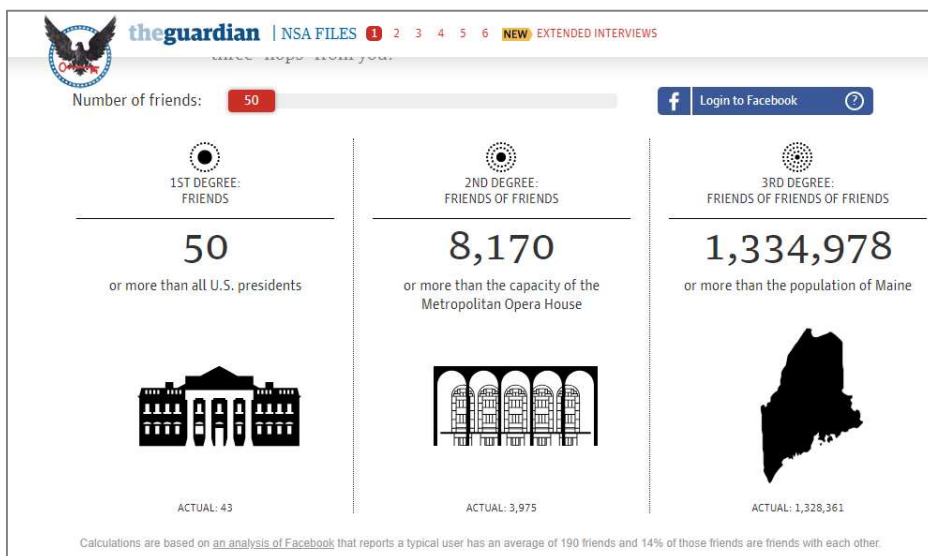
theguardian | NSA FILES 1 2 3 4 5 6 NEW EXTENDED INTERVIEWS

three "hops" from you.

Number of friends: 50

Login to Facebook ?

1ST DEGREE: FRIENDS

50

or more than all U.S. presidents

ACTUAL: 43

2ND DEGREE: FRIENDS OF FRIENDS

8,170

or more than the capacity of the Metropolitan Opera House

ACTUAL: 3,975

3RD DEGREE: FRIENDS OF FRIENDS OF FRIENDS

1,334,978

or more than the population of Maine

ACTUAL: 1,328,361

Calculations are based on an analysis of Facebook that reports a typical user has an average of 190 friends and 14% of those friends are friends with each other.